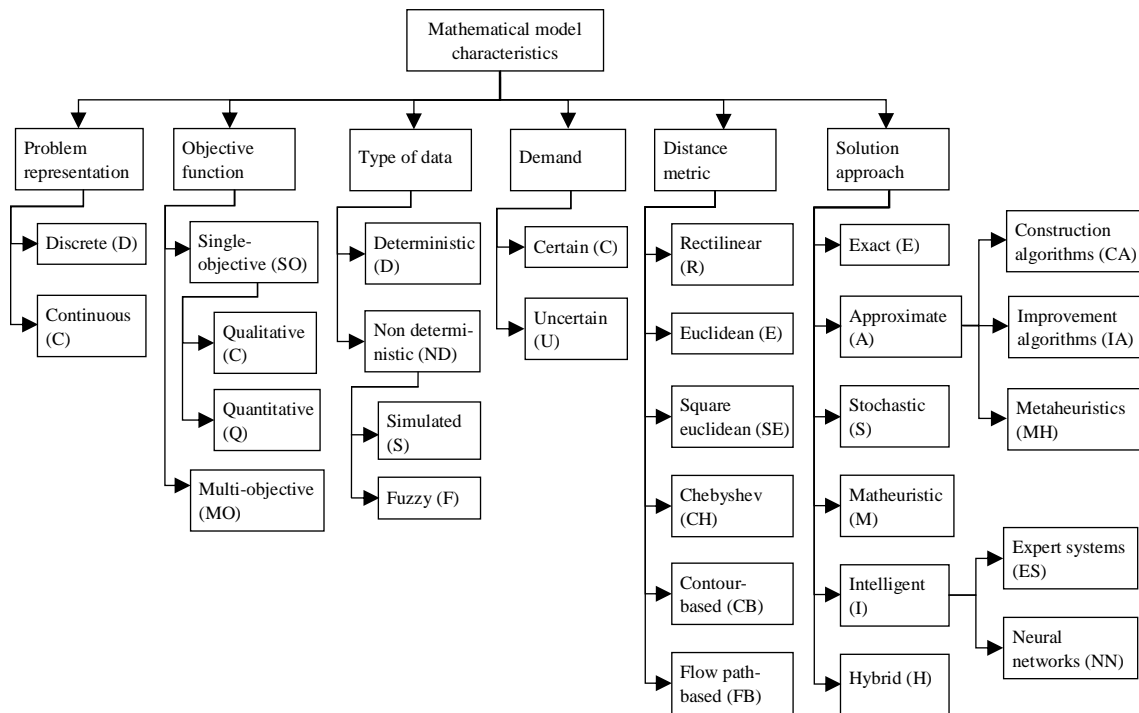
Mathematical model characteristics

Problem representation

Discrete (D)

Continuous (C)

Objective function

Single-objective (SO)

Qualitative (C)

Quantitative (Q)

Multi-objective (MO)

Type of data

Deterministic (D)

Non deterministic (ND)

Simulated (S)

Fuzzy (F)

Demand

Certain (C)

Uncertain (U)

Distance metric

Rectilinear (R)

Euclidean (E)

Square euclidean (SE)

Chebyshev (CH)

Contour-based (CB)

Flow path-based (FB)

Solution approach

Exact (E)

Approximate (A)

Construction algorithms (CA)

Improvement algorithms (IA)

Metaheuristics (MH)

Stochastic (S)

Matheuristic (M)

Intelligent (I)

Expert systems (ES)

Neural networks (NN)

Hybrid (H)